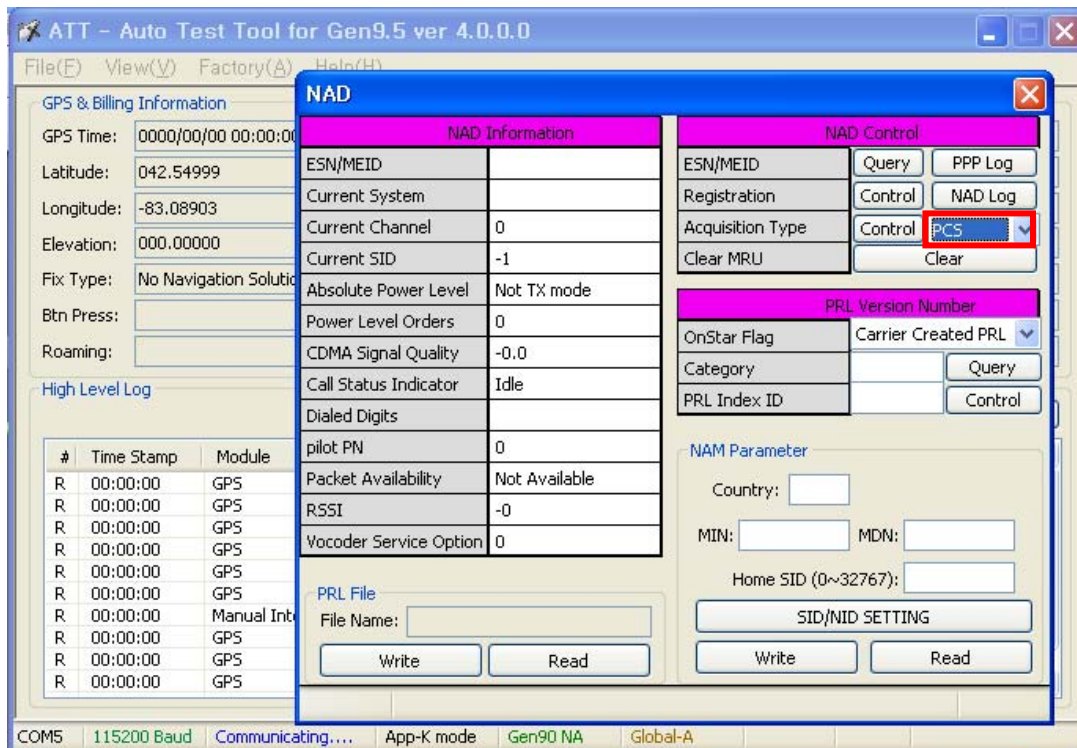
ATT - Auto Test Tool for Gen9.5 ver 4.0.0.0

File(F) View(V) Factory(A) Help(H)

GPS & Billing Information

GPS Time: 0000/00/00 00:00:00

Latitude: 042.54999

Longitude: -83.08903

Elevation: 000.00000

Fix Type: No Navigation Solutio

Btn Press:

Roaming:

High Level Log

| # | Time Stamp | Module |
|---|---|---|
| R | 00:00:00 | GPS |
| R | 00:00:00 | GPS |
| R | 00:00:00 | GPS |
| R | 00:00:00 | GPS |
| R | 00:00:00 | GPS |
| R | 00:00:00 | Manual Int |
| R | 00:00:00 | GPS |
| R | 00:00:00 | GPS |
| R | 00:00:00 | GPS |

NAD

| NAD Information | |
|---|---|
| ESN/MEID | |
| Current System | |
| Current Channel | 0 |
| Current SID | -1 |
| Absolute Power Level | Not TX mode |
| Power Level Orders | 0 |
| CDMA Signal Quality | -0.0 |
| Call Status Indicator | Idle |
| Dialed Digits | |
| pilot PN | 0 |
| Packet Availability | Not Available |
| RSSI | -0 |
| Vocoder Service Option | 0 |

| NAD Control | |
|---|---|
| ESN/MEID | Query PPP Log |
| Registration | Control NAD Log |
| Acquisition Type | Control PCS |
| Clear MRU | Clear |

| PRL Version Number | |
|---|---|
| OnStar Flag | Carrier Created PRL |
| Category | Query |
| PRL Index ID | Control |

PRL File

File Name:

Write Read

NAM Parameter

Country:

MIN: MDN:

Home SID (0~32767):

SID/NID SETTING

Write Read

COM5 115200 Baud Communicating.... App-K mode Gen90 NA Global-A